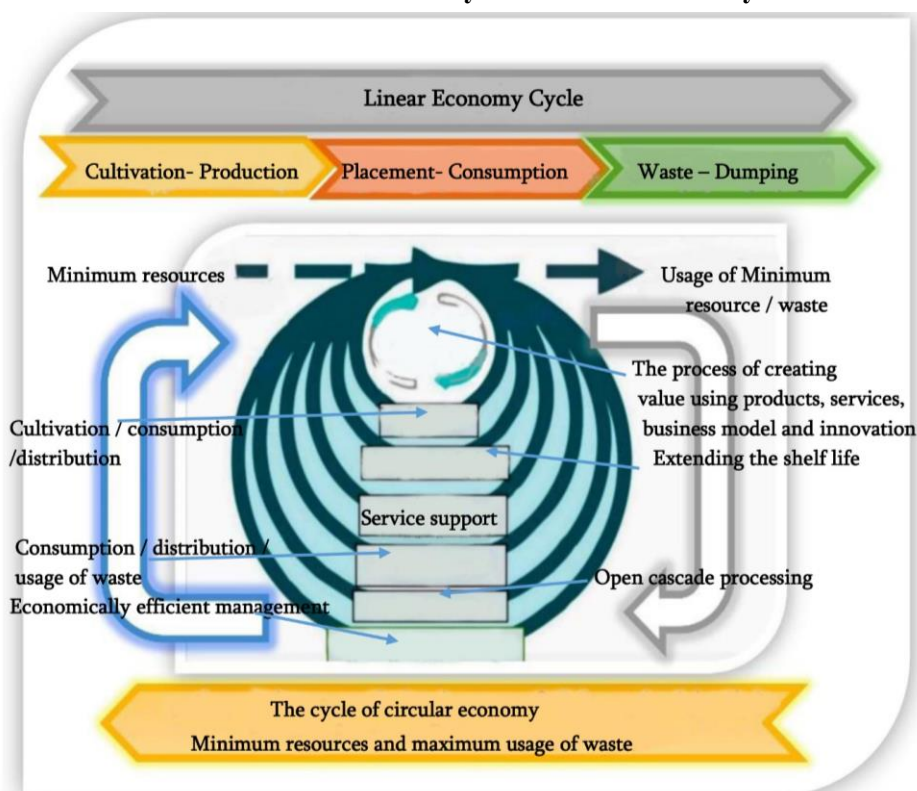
Linear Economy Cycle

Cultivation- Production

Placement- Consumption

Waste – Dumping

Minimum resources

Usage of Minimum resource / waste

The process of creating value using products, services, business model and innovation

Cultivation / consumption /distribution

Extending the shelf life

Service support

Consumption / distribution / usage of waste

Open cascade processing

Economically efficient management

The cycle of circular economy
Minimum resources and maximum usage of waste